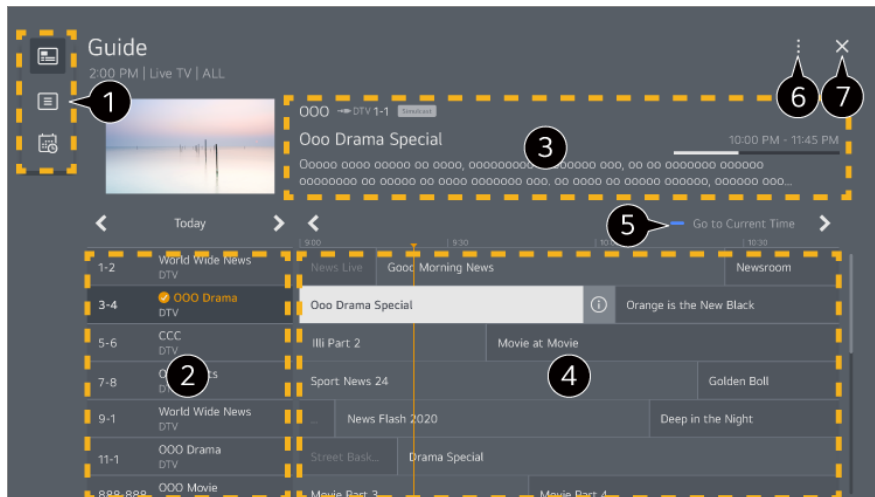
Guide
2:00 PM | Live TV | ALL

1

OOO DTV 1-1 Timeshift
Ooo Drama Special
10:00 PM - 11:45 PM
Ooooo oooo ooooo oo oooo, ooooooooo ooooooo ooo, oo oo ooooooo oooooo oooooooo oo ooooo oo oooo oooooooo ooo. oo oooo oo oooooo oooooo, oooooo ooo...

3

6
7

Today
Go to Current Time
5
9:00
9:30
10:00
10:30

| | | |
|---|---|---|
| 1-2 | World Wide News DTV | News Live · Good Morning News · Newsroom |
| 3-4 | OOO Drama DTV | Ooo Drama Special · Orange is the New Black |
| 5-6 | CCC DTV | Illi Part 2 · Movie at Movie |
| 7-8 | O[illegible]ts D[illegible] | Sport News 24 · Golden Boll |
| 9-1 | World Wide News DTV | ... · News Flash 2020 · Deep in the Night |
| 11-1 | OOO Drama DTV | Street Bask... · Drama Special |
| 888-888 | OOO Movie | Movie Part 3 · Movie Part 4 |

2
4